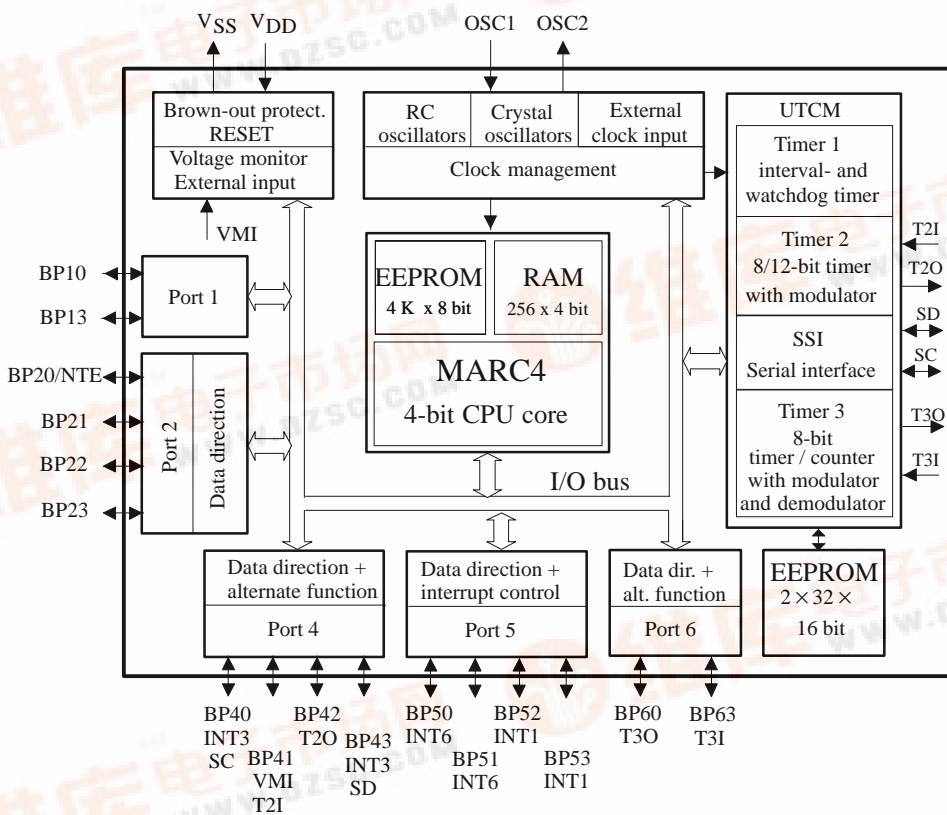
$V_{SS}$ $V_{DD}$

OSC1 OSC2

Brown-out protect.
RESET
Voltage monitor
External input

VMI

RC oscillators
Crystal oscillators
External clock input
Clock management

UTCM
Timer 1
interval- and watchdog timer
Timer 2
8/12-bit timer with modulator
SSI
Serial interface
Timer 3
8-bit
timer / counter with modulator and demodulator

T2I
T2O
SD
SC
T3O
T3I

BP10
BP13
Port 1

BP20/NTE
BP21
BP22
BP23
Port 2
Data direction

EEPROM
4 K x 8 bit
RAM
256 x 4 bit
MARC4
4-bit CPU core

I/O bus

Data direction + alternate function
Port 4

Data direction + interrupt control
Port 5

Data dir. + alt. function
Port 6

EEPROM
$2 \times 32 \times$
16 bit

BP40
INT3
SC
BP41
VMI
T2I
BP42
T2O
BP43
INT3
SD
BP50
INT6
BP51
INT6
BP52
INT1
BP53
INT1
BP60
T3O
BP63
T3I

www.dzsc.com